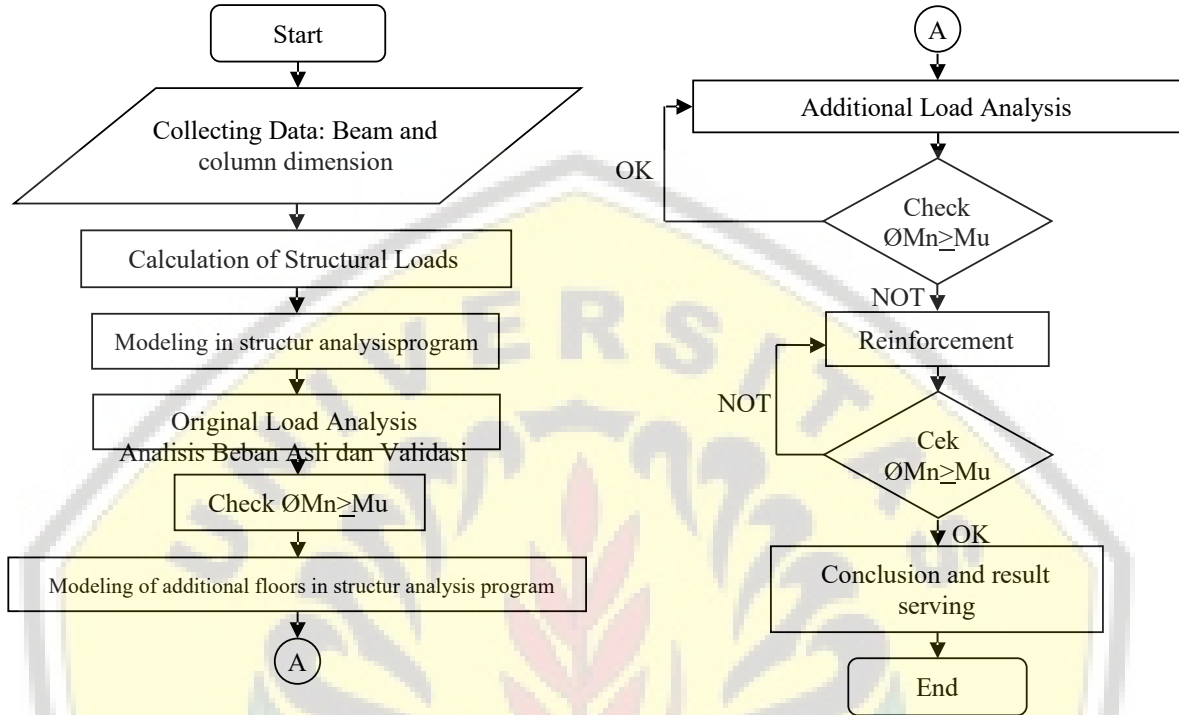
Start

Collecting Data: Beam and column dimension

Calculation of Structural Loads

Modeling in structur analysisprogram

Original Load Analysis
Analisis Beban Asli dan Validasi

Check ØMn≥Mu

Modeling of additional floors in structur analysis program

A

A

Additional Load Analysis

OK

Check
ØMn≥Mu

NOT

Reinforcement

NOT

Cek
ØMn≥Mu

OK

Conclusion and result serving

End